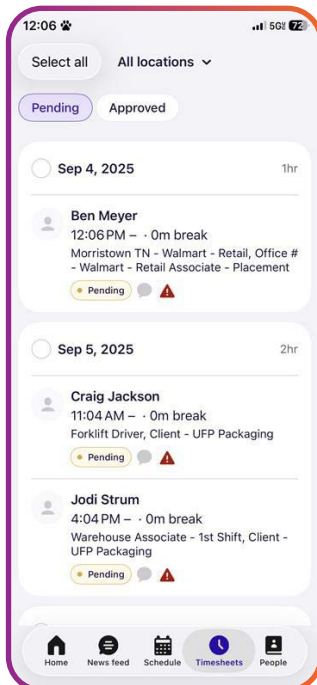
12:06 5G 72

Select all All locations

Pending Approved

Sep 4, 2025 1hr

Ben Meyer
12:06 PM – · 0m break
Morristown TN - Walmart - Retail, Office # - Walmart - Retail Associate - Placement
Pending

Sep 5, 2025 2hr

Craig Jackson
11:04 AM – · 0m break
Forklift Driver, Client - UFP Packaging
Pending

Jodi Strum
4:04 PM – · 0m break
Warehouse Associate - 1st Shift, Client - UFP Packaging
Pending

Home News feed Schedule Timesheets People